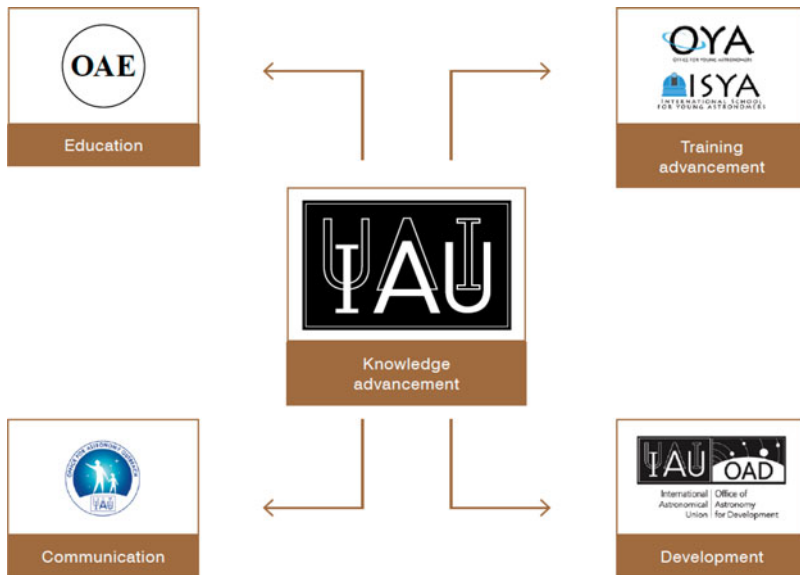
OAE

Education

OYA
OFFICE FOR YOUNG ASTRONOMERS

ISYA
INTERNATIONAL SCHOOL FOR YOUNG ASTRONOMERS

Training advancement

IAU

Knowledge advancement

OFFICE FOR ASTRONOMY OUTREACH
IAU

Communication

IAU OAD
International Astronomical Union
Office of Astronomy for Development

Development